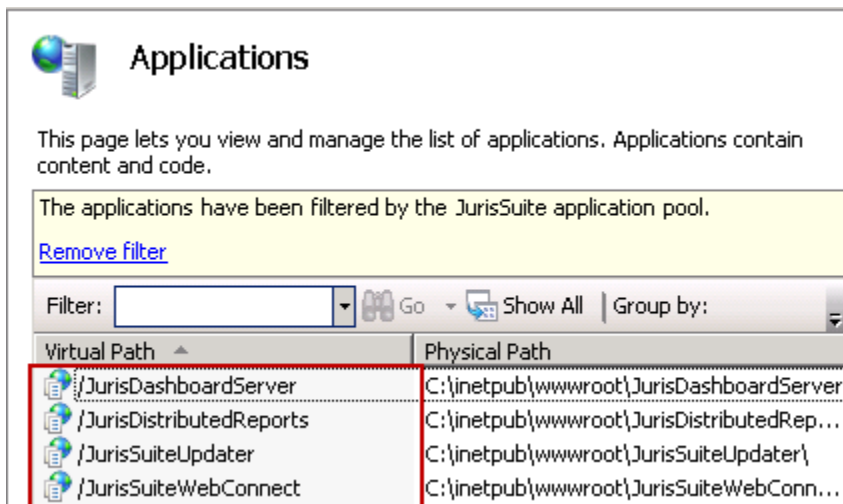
Applications

This page lets you view and manage the list of applications. Applications contain content and code.

The applications have been filtered by the JurisSuite application pool.

Remove filter

Filter: Go Show All Group by:

| Virtual Path | Physical Path |
|---|---|
| /JurisDashboardServer | C:\inetpub\wwwroot\JurisDashboardServer |
| /JurisDistributedReports | C:\inetpub\wwwroot\JurisDistributedRep... |
| /JurisSuiteUpdater | C:\inetpub\wwwroot\JurisSuiteUpdater\ |
| /JurisSuiteWebConnect | C:\inetpub\wwwroot\JurisSuiteWebConn... |